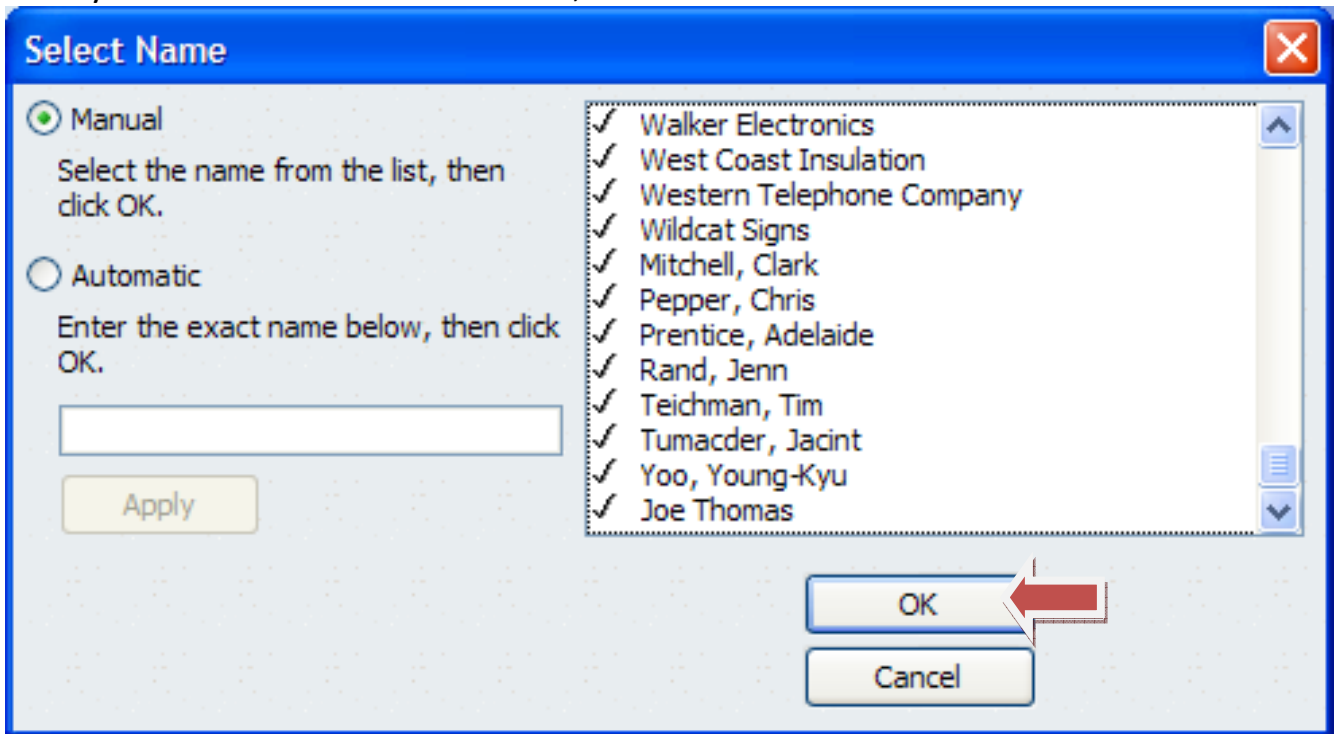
Select Name

Manual

Select the name from the list, then click OK.

Automatic

Enter the exact name below, then click OK.

Apply

✓ Walker Electronics
✓ West Coast Insulation
✓ Western Telephone Company
✓ Wildcat Signs
✓ Mitchell, Clark
✓ Pepper, Chris
✓ Prentice, Adelaide
✓ Rand, Jenn
✓ Teichman, Tim
✓ Tumacder, Jacint
✓ Yoo, Young-Kyu
✓ Joe Thomas

OK

Cancel